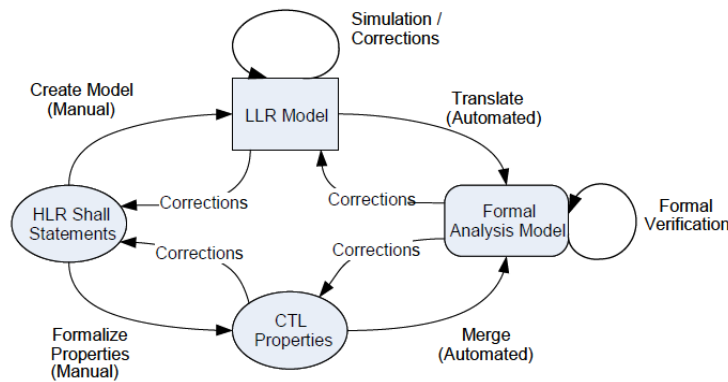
Simulation / Corrections

Create Model (Manual)

LLR Model

Translate (Automated)

HLR Shall Statements

Corrections

Corrections

Formal Analysis Model

Formal Verification

Corrections

Corrections

CTL Properties

Formalize Properties (Manual)

Merge (Automated)